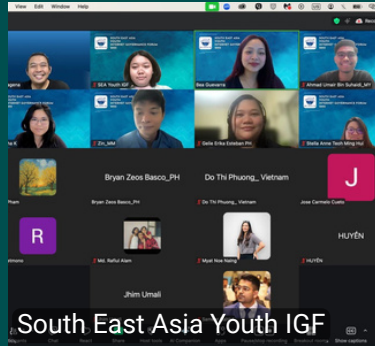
View Edit Window Help

SEA Youth IGF
Zo_lala
Bea Guevarra
Ahmed Umair Bin Suhaidi_MY
Gelia Erika Esteban PH
Stella Anne Teoh Ming Hui
Bryan Zeos Basco_PH
Do Thi Phuong_ Vietnam
J
Bryan Zeos Basco_PH
Do Thi Phuong_ Vietnam
Jose Carmelo Cueto
R
Md. Rafiul Alam
Myat Noe Naing
HUYỀN
HUYỀN
Jhim Umali
South East Asia Youth IGF
Show captions